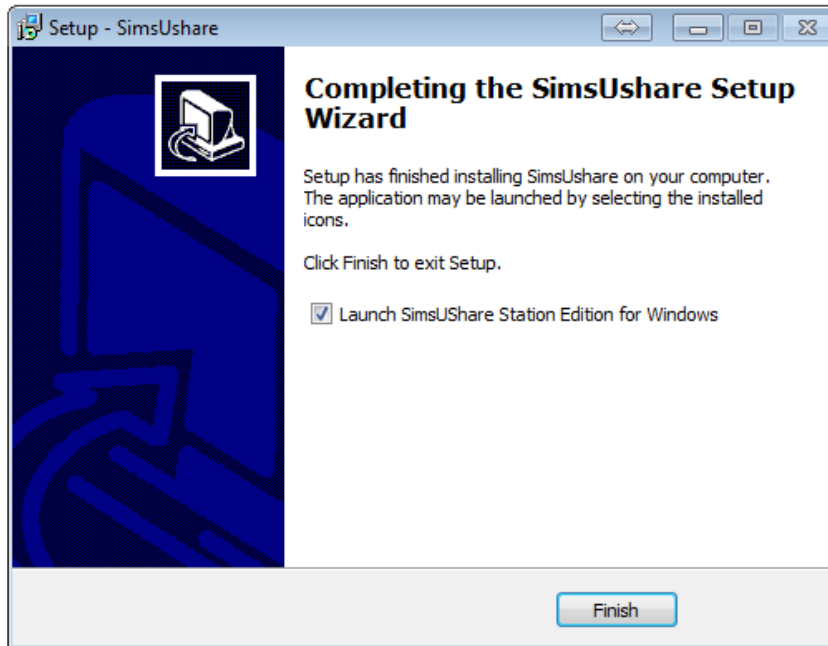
Setup - SimsUshare

Completing the SimsUshare Setup Wizard

Setup has finished installing SimsUshare on your computer. The application may be launched by selecting the installed icons.

Click Finish to exit Setup.

Launch SimsUShare Station Edition for Windows

Finish